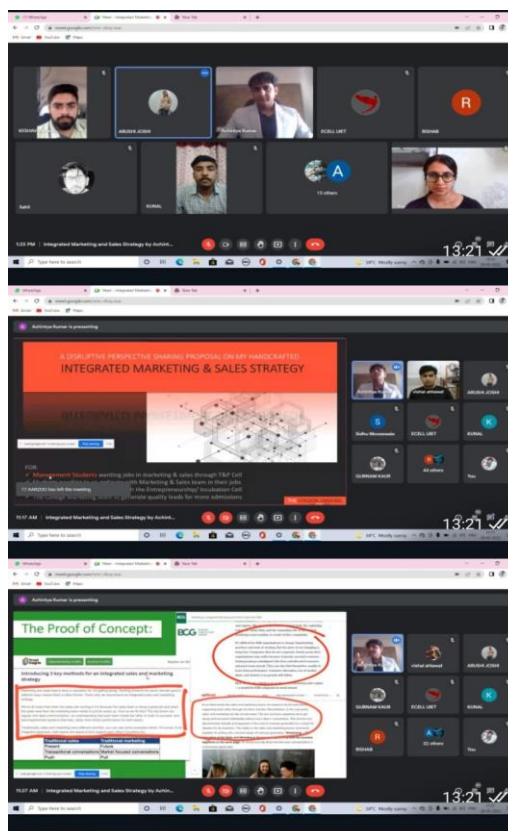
ARUSHI JOSHI

Ashirbya Kumar

ECELL UIET

R

RISHAB

Sahil

KUNAL

A

13 others

Integrated Marketing and Sales Strategy by Ashirb...

13:21

Type here to search

Ashirbya Kumar is presenting

A DISRUPTIVE PERSPECTIVE SHARING PROPOSAL ON MY HANDCRAFTED

INTEGRATED MARKETING & SALES STRATEGY

FOR

Management Students wanting jobs in marketing & sales through T&P Cell

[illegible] with Marketing & Sales team in their jobs

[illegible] the Entrepreneurship/ Incubation Cell

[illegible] generate quality leads for more admissions

vishal ahlawat

ARUSHI JOSHI

S

Sidhu Moosewala

ECELL UIET

K

KUNAL

GURNAM KAUR

All others

You

Integrated Marketing and Sales Strategy by Ashirb...

13:21

Type here to search

Ashirbya Kumar is presenting

The Proof of Concept:

BCG

Introducing 3 key methods for an integrated sales and marketing strategy

| Traditional sales | Traditional marketing |
|---|---|
| Present | Future |
| Transactional conversations | Market focused conversations |
| Push | Pull |

vishal ahlawat

ARUSHI JOSHI

GURNAM KAUR

ECELL UIET

K

KUNAL

R

RISHAB

A

32 others

You

Integrated Marketing and Sales Strategy by Ashirb...

13:21

Type here to search